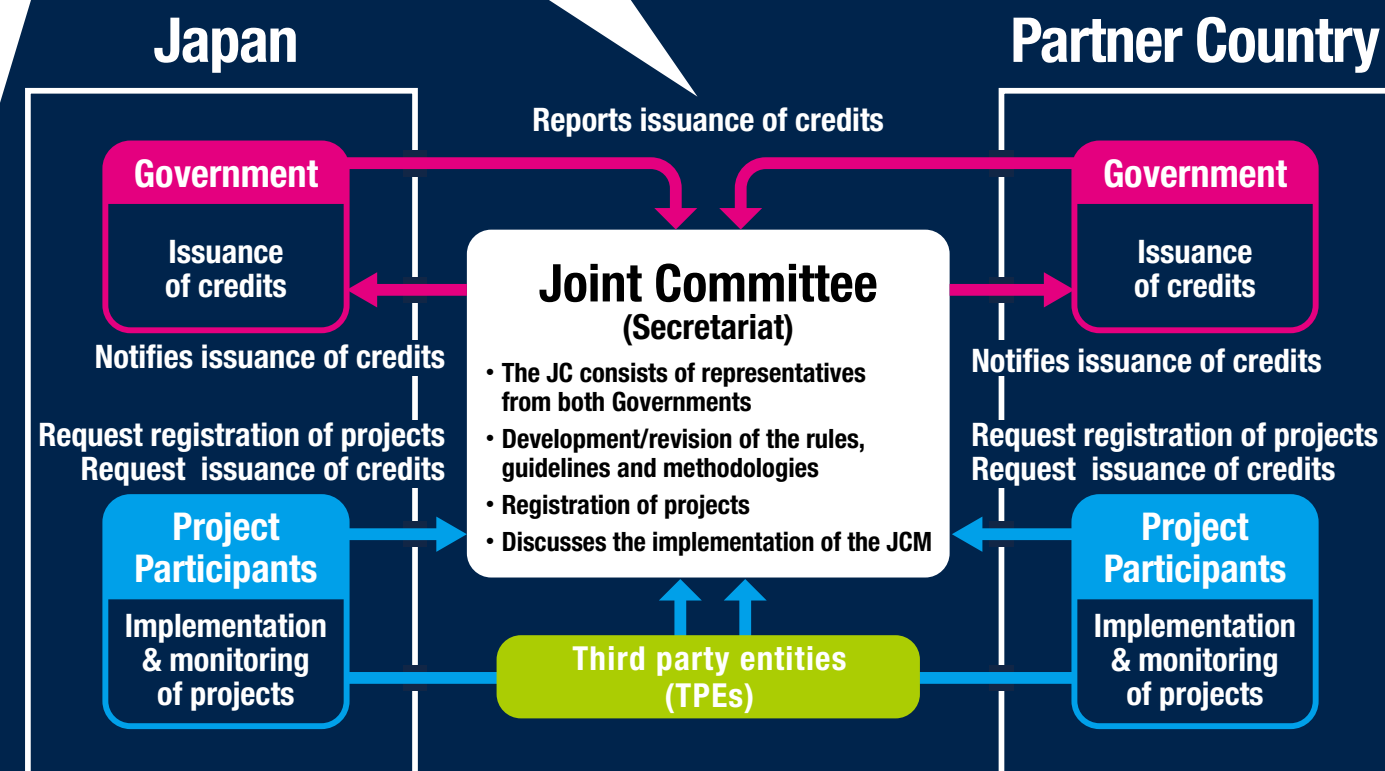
Japan

Partner Country

Reports issuance of credits

Government

Issuance of credits

Notifies issuance of credits

Request registration of projects
Request issuance of credits

Project Participants

Implementation & monitoring of projects

Joint Committee
(Secretariat)

• The JC consists of representatives from both Governments
• Development/revision of the rules, guidelines and methodologies
• Registration of projects
• Discusses the implementation of the JCM

Government

Issuance of credits

Notifies issuance of credits

Request registration of projects
Request issuance of credits

Project Participants

Implementation & monitoring of projects

Third party entities (TPEs)